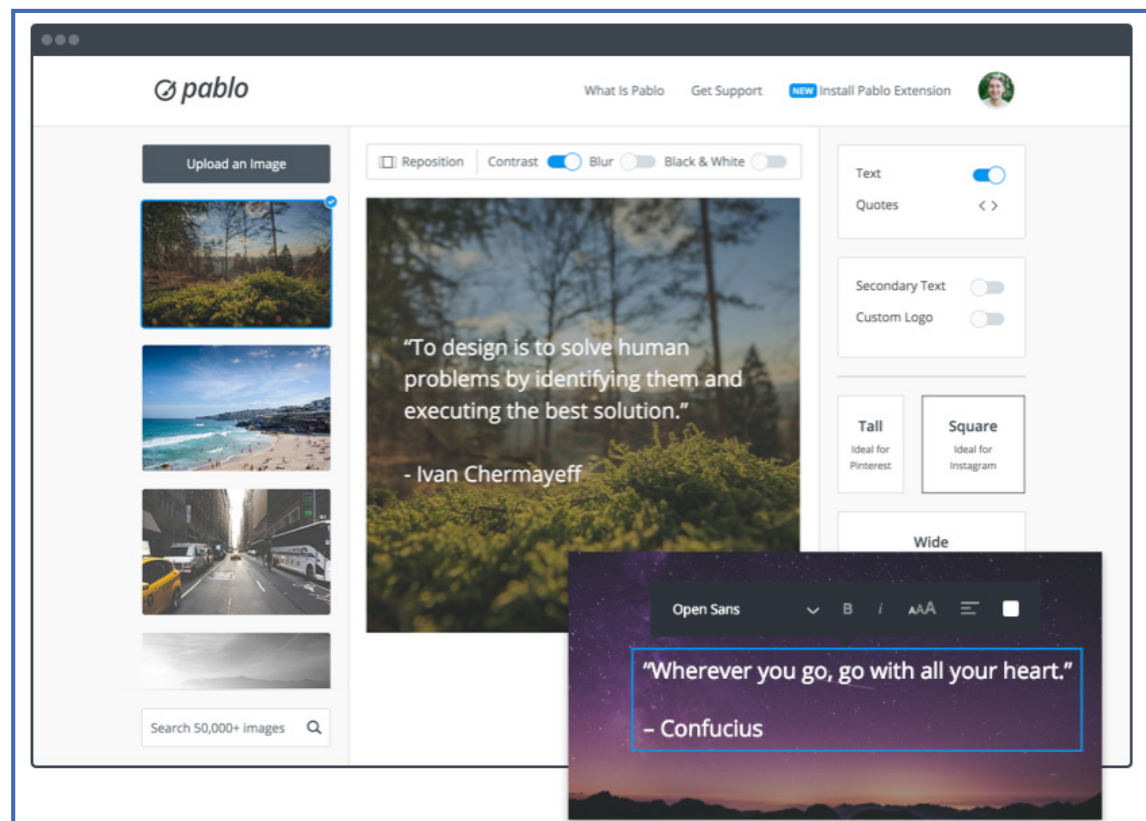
pablo

What Is Pablo Get Support NEW Install Pablo Extension

Upload an Image

Reposition Contrast Blur Black & White

“To design is to solve human problems by identifying them and executing the best solution.”

- Ivan Chermayeff

Text
Quotes < >

Secondary Text
Custom Logo

Tall
Ideal for Pinterest

Square
Ideal for Instagram

Wide

Open Sans B i AAA

“Wherever you go, go with all your heart.”

– Confucius

Search 50,000+ images